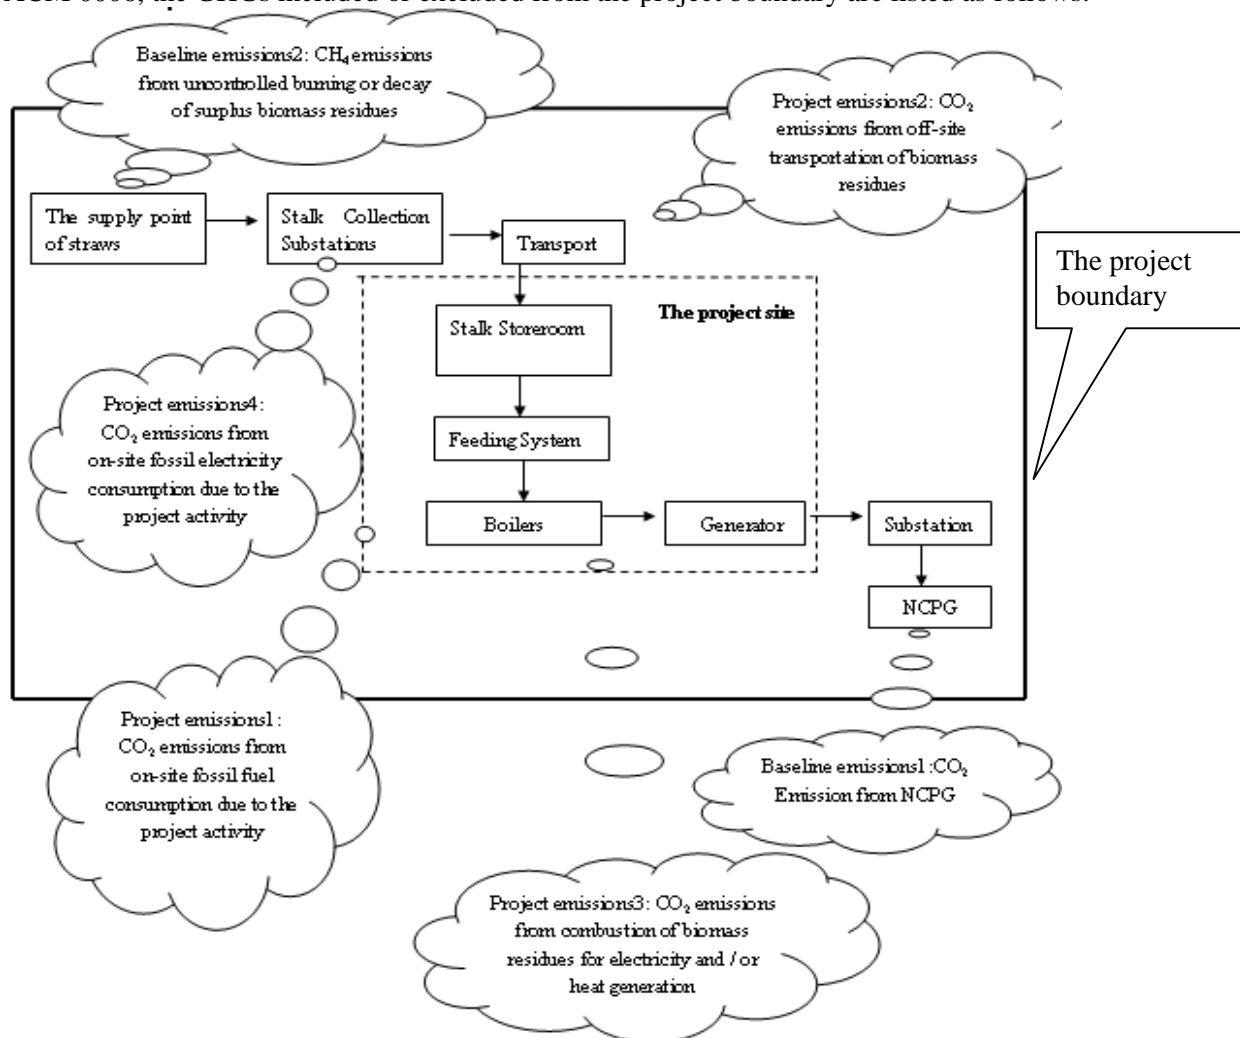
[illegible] the GHGs included or excluded from the project boundary are listed as follows:

Baseline emissions2: $CH_4$ emissions from uncontrolled burning or decay of surplus biomass residues

Project emissions2: $CO_2$ emissions from off-site transportation of biomass residues

The supply point of straws

Stalk Collection Substations

Transport

The project boundary

The project site

Stalk Storeroom

Project emissions4: $CO_2$ emissions from on-site fossil electricity consumption due to the project activity

Feeding System

Boilers

Generator

Substation

NCPG

Project emissions1 : $CO_2$ emissions from on-site fossil fuel consumption due to the project activity

Baseline emissions1 :$CO_2$ Emission from NCPG

Project emissions3: $CO_2$ emissions from combustion of biomass residues for electricity and / or heat generation